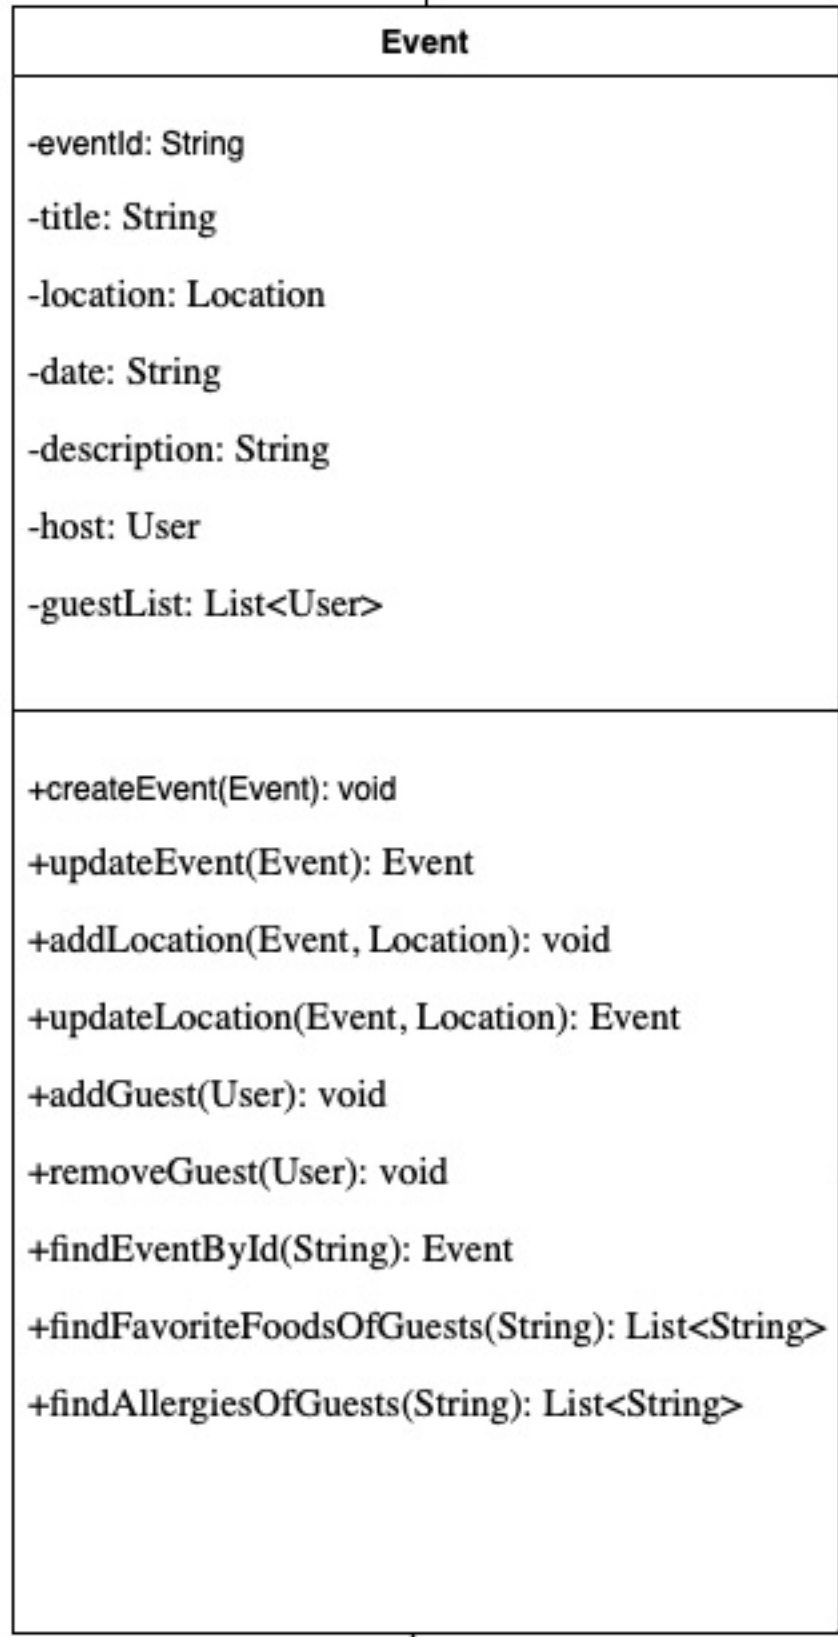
Event

-eventId: String

-title: String

-location: Location

-date: String

-description: String

-host: User

-guestList: List<User>

+createEvent(Event): void

+updateEvent(Event): Event

+addLocation(Event, Location): void

+updateLocation(Event, Location): Event

+addGuest(User): void

+removeGuest(User): void

+findEventById(String): Event

+findFavoriteFoodsOfGuests(String): List<String>

+findAllergiesOfGuests(String): List<String>